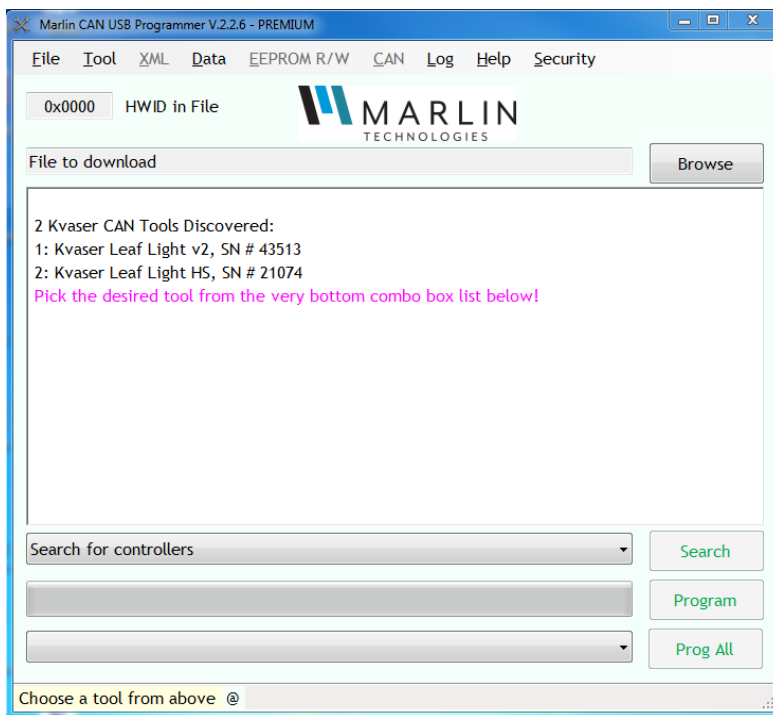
Marlin CAN USB Programmer V.2.2.6 - PREMIUM

File Tool XML Data EEPROM R/W CAN Log Help Security

0x0000 HWID in File

MARLIN TECHNOLOGIES

File to download

Browse

2 Kvaser CAN Tools Discovered:
1: Kvaser Leaf Light v2, SN # 43513
2: Kvaser Leaf Light HS, SN # 21074
Pick the desired tool from the very bottom combo box list below!

Search for controllers

Search

Program

Prog All

Choose a tool from above @